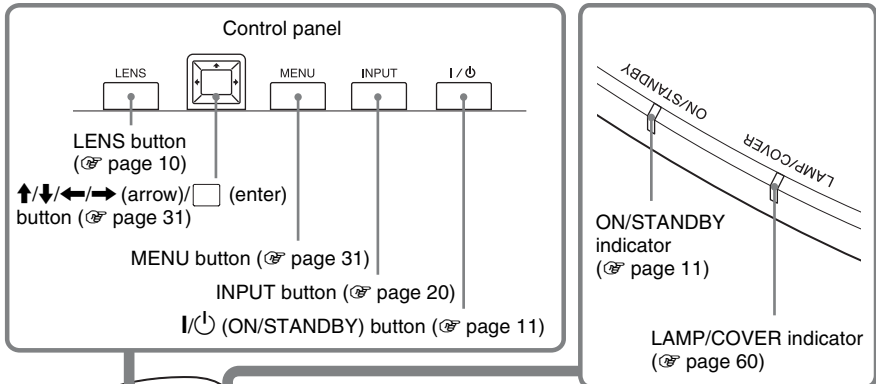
Control panel

LENS

MENU

INPUT

I / ⏻

LENS button (☞ page 10)

↑/↓/←/→ (arrow)/☐ (enter) button (☞ page 31)

MENU button (☞ page 31)

INPUT button (☞ page 20)

I/⏻ (ON/STANDBY) button (☞ page 11)

ON/STANDBY

LAMP/COVER

ON/STANDBY indicator (☞ page 11)

LAMP/COVER indicator (☞ page 60)